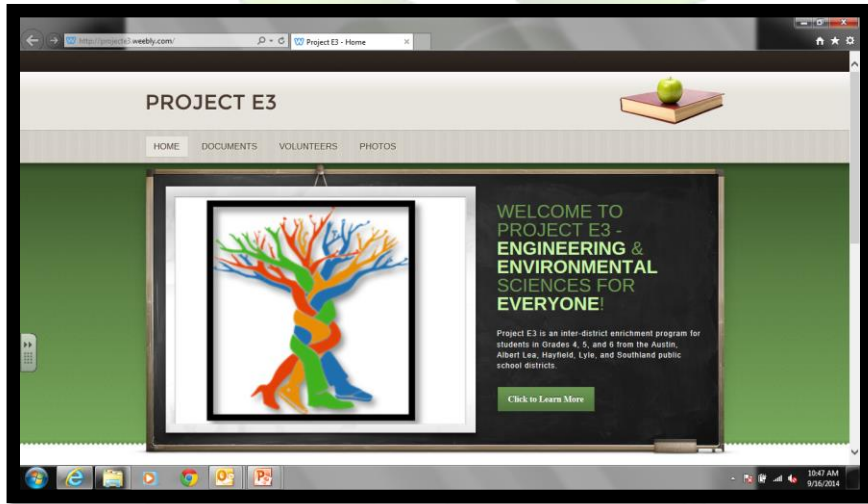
http://projecte3.weebly.com/

Project E3 - Home

PROJECT E3

HOME DOCUMENTS VOLUNTEERS PHOTOS

WELCOME TO PROJECT E3 - ENGINEERING & ENVIRONMENTAL SCIENCES FOR EVERYONE!

Project E3 is an inter-district enrichment program for students in Grades 4, 5, and 6 from the Austin, Albert Lea, Hayfield, Lyle, and Southland public school districts.

Click to Learn More

10:47 AM
9/16/2014